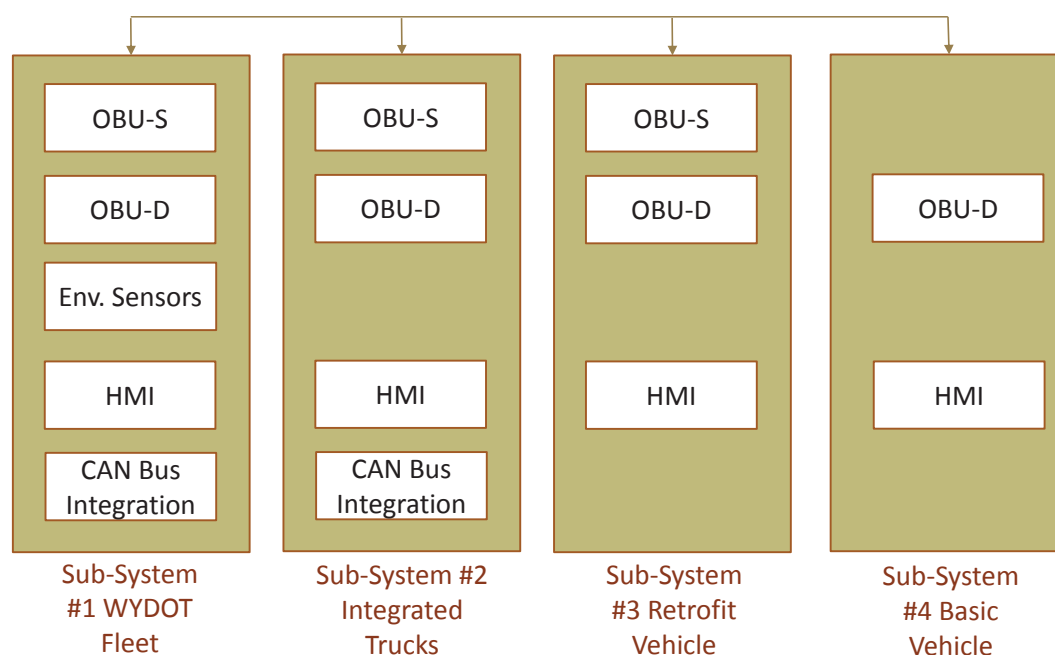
OBU-S

OBU-D

Env. Sensors

HMI

CAN Bus Integration

Sub-System #1 WYDOT Fleet

OBU-S

OBU-D

HMI

CAN Bus Integration

Sub-System #2 Integrated Trucks

OBU-S

OBU-D

HMI

Sub-System #3 Retrofit Vehicle

OBU-D

HMI

Sub-System #4 Basic Vehicle